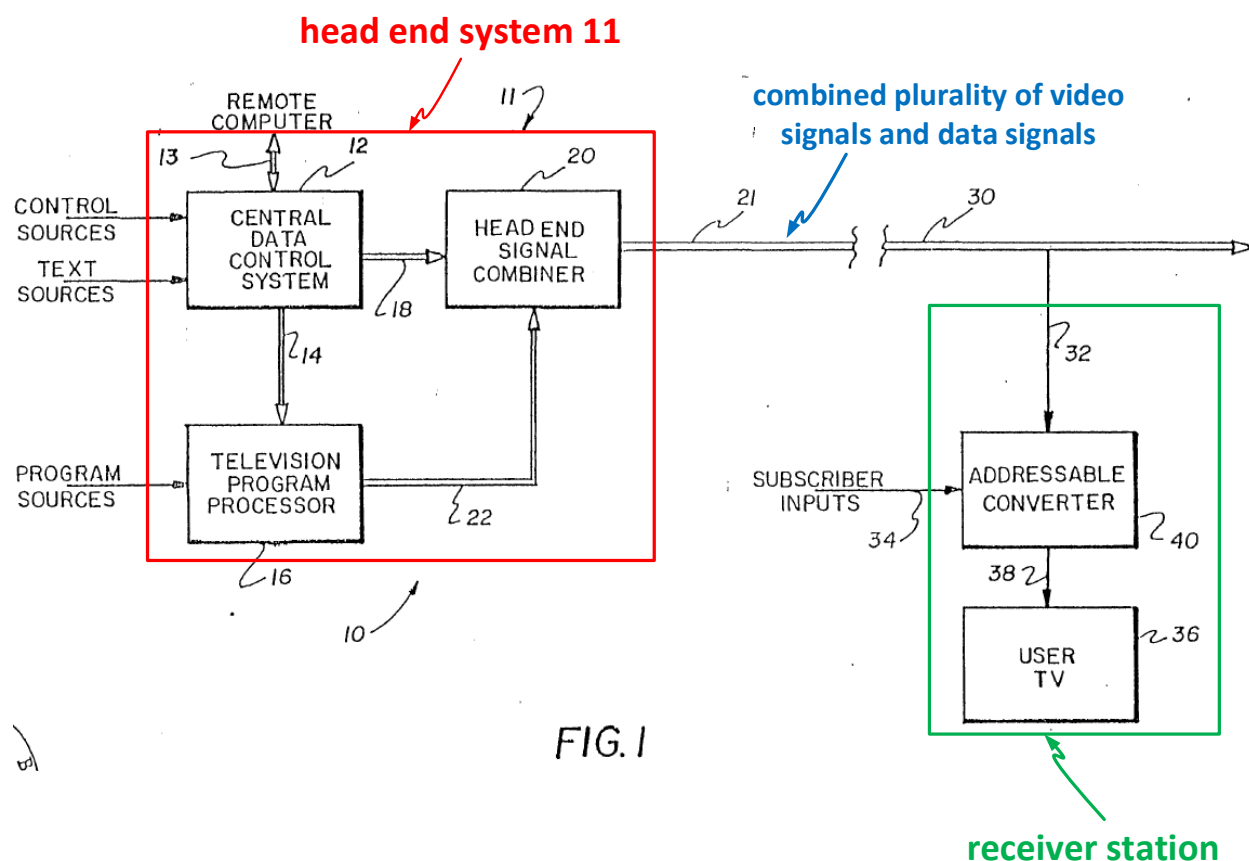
head end system 11

REMOTE COMPUTER

11

combined plurality of video signals and data signals

13

12

20

CONTROL SOURCES

TEXT SOURCES

CENTRAL DATA CONTROL SYSTEM

HEAD END SIGNAL COMBINER

21

30

18

14

32

PROGRAM SOURCES

TELEVISION PROGRAM PROCESSOR

SUBSCRIBER INPUTS

ADDRESSABLE CONVERTER

22

34

40

16

38

10

USER TV

36

FIG. 1

receiver station